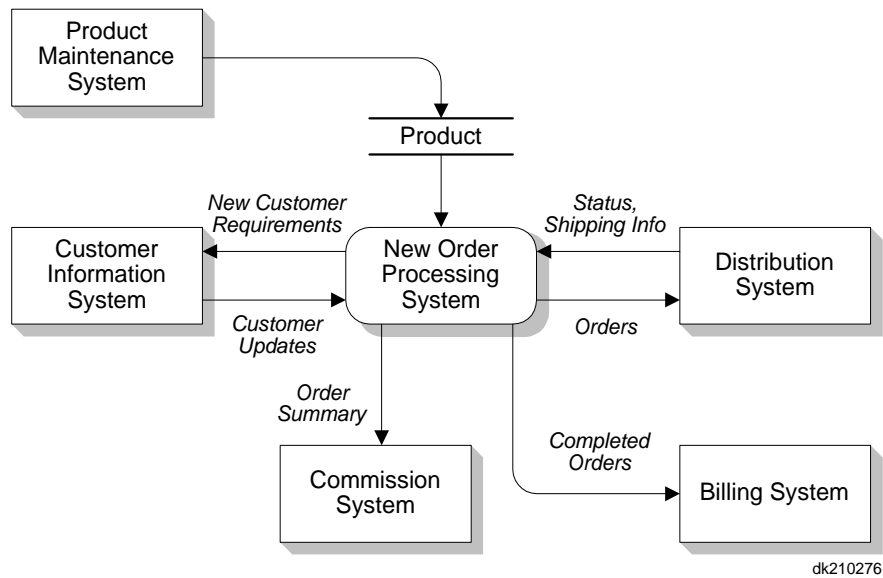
Product Maintenance System

Product

New Customer Requirements

Status, Shipping Info

Customer Information System

New Order Processing System

Distribution System

Customer Updates

Orders

Order Summary

Completed Orders

Commission System

Billing System

dk210276